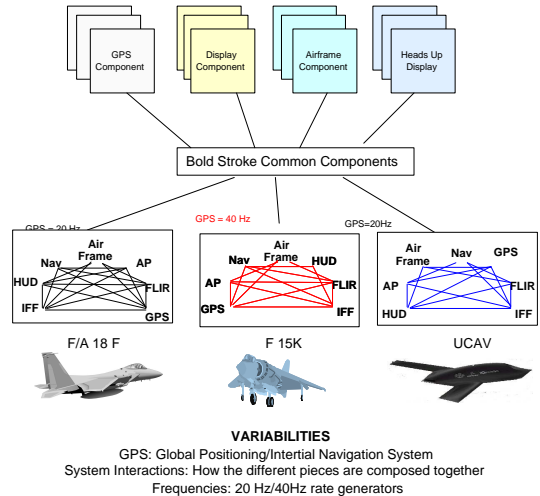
GPS Component

Display Component

Airframe Component

Heads Up Display

Bold Stroke Common Components

GPS = 20 Hz

GPS = 40 Hz

GPS=20Hz

Nav
Air Frame
AP
HUD
FLIR
IFF
GPS

Air Frame
Nav
HUD
AP
FLIR
GPS
IFF

Air Frame
Nav
GPS
AP
FLIR
HUD
IFF

F/A 18 F

F 15K

UCAV

VARIABILITIES
GPS: Global Positioning/Intertial Navigation System
System Interactions: How the different pieces are composed together
Frequencies: 20 Hz/40Hz rate generators